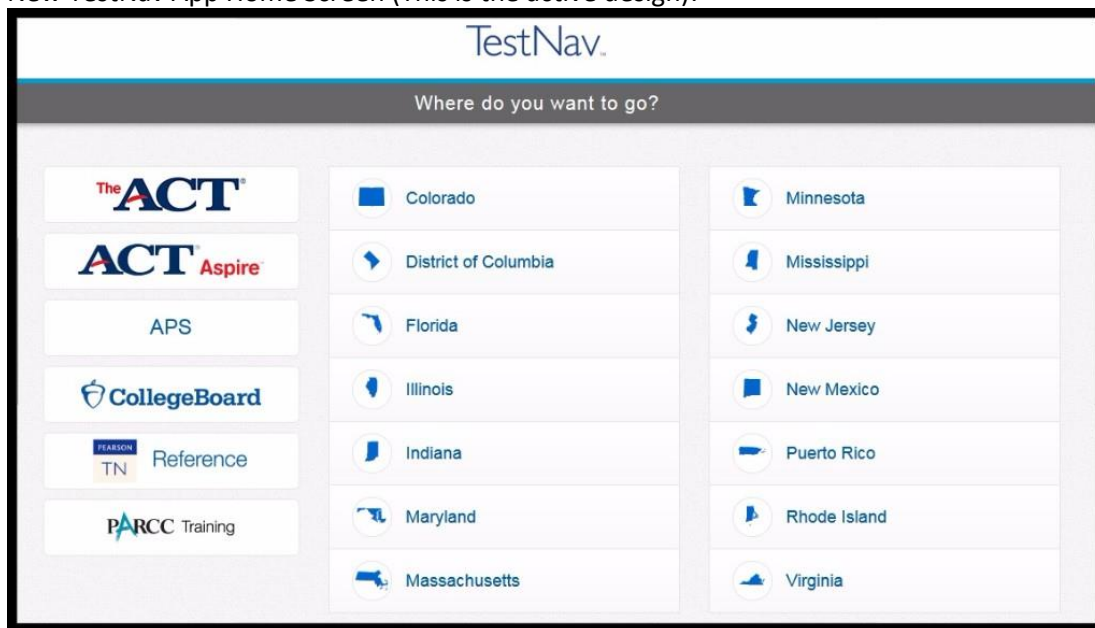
TestNav

Where do you want to go?

The ACT

ACT Aspire

APS

CollegeBoard

PEARSON TN Reference

PARCC Training

Colorado

District of Columbia

Florida

Illinois

Indiana

Maryland

Massachusetts

Minnesota

Mississippi

New Jersey

New Mexico

Puerto Rico

Rhode Island

Virginia